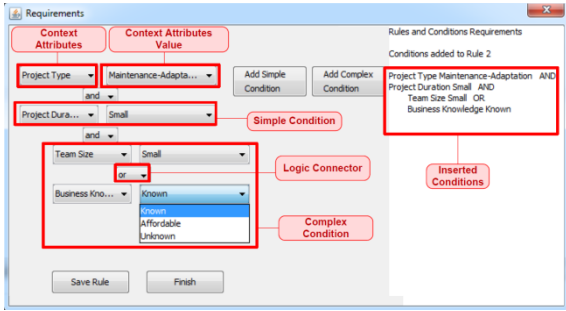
Requirements

Context Attributes

Context Attributes Value

Project Type

Maintenance-Adapta...

Add Simple Condition

Add Complex Condition

and

Project Dura...

Small

Simple Condition

and

Team Size

Small

Logic Connector

or

Business Kno...

Known

Known
Affordable
Unknown

Complex Condition

Save Rule

Finish

Rules and Conditions Requirements

Conditions added to Rule 2

Project Type Maintenance-Adaptation AND
Project Duration Small AND
Team Size Small OR
Business Knowledge Known

Inserted Conditions